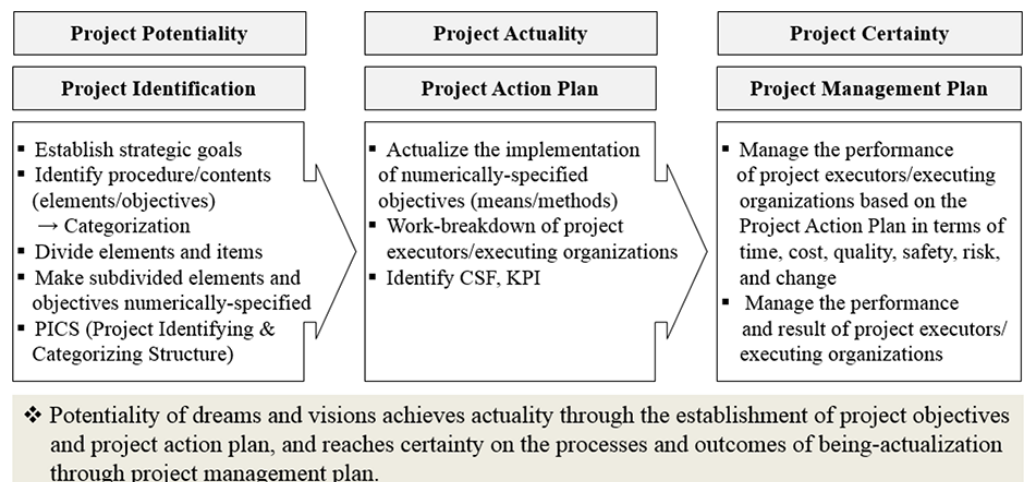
Project Potentiality

Project Identification

- Establish strategic goals
- Identify procedure/contents (elements/objectives) → Categorization
- Divide elements and items
- Make subdivided elements and objectives numerically-specified
- PICS (Project Identifying & Categorizing Structure)

Project Actuality

Project Action Plan

- Actualize the implementation of numerically-specified objectives (means/methods)
- Work-breakdown of project executors/executing organizations
- Identify CSF, KPI

Project Certainty

Project Management Plan

- Manage the performance of project executors/executing organizations based on the Project Action Plan in terms of time, cost, quality, safety, risk, and change
- Manage the performance and result of project executors/ executing organizations

❖ Potentiality of dreams and visions achieves actuality through the establishment of project objectives and project action plan, and reaches certainty on the processes and outcomes of being-actualization through project management plan.